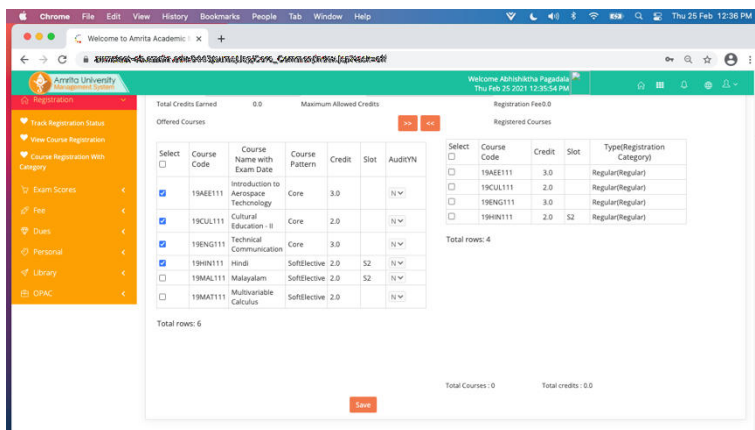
Chrome File Edit View History Bookmarks People Tab Window Help

Thu 25 Feb 12:36 PM

Welcome to Amrita Academic ×

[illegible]

Amrita University Management System

Welcome Abhishiktha Pagadala
Thu Feb 25 2021 12:35:54 PM

Registration

Track Registration Status

View Course Registration

Course Registration With Category

Exam Scores

Fee

Dues

Personal

Library

OPAC

Total Credits Earned 0.0 Maximum Allowed Credits Registration Fee0.0

Offered Courses >> << Registered Courses

| Select | Course Code | Course Name with Exam Date | Course Pattern | Credit | Slot | AuditYN |
|---|---|---|---|---|---|---|
| ☑ | 19AEE111 | Introduction to Aerospace Technology | Core | 3.0 | | N |
| ☑ | 19CUL111 | Cultural Education - II | Core | 2.0 | | N |
| ☑ | 19ENG111 | Technical Communication | Core | 3.0 | | N |
| ☑ | 19HIN111 | Hindi | SoftElective | 2.0 | S2 | N |
| ☐ | 19MAL111 | Malayalam | SoftElective | 2.0 | S2 | N |
| ☐ | 19MAT111 | Multivariable Calculus | SoftElective | 2.0 | | N |

Total rows: 6

| Select | Course Code | Credit | Slot | Type(Registration Category) |
|---|---|---|---|---|
| ☐ | 19AEE111 | 3.0 | | Regular(Regular) |
| ☐ | 19CUL111 | 2.0 | | Regular(Regular) |
| ☐ | 19ENG111 | 3.0 | | Regular(Regular) |
| ☐ | 19HIN111 | 2.0 | S2 | Regular(Regular) |

Total rows: 4

Total Courses : 0 Total credits : 0.0

Save